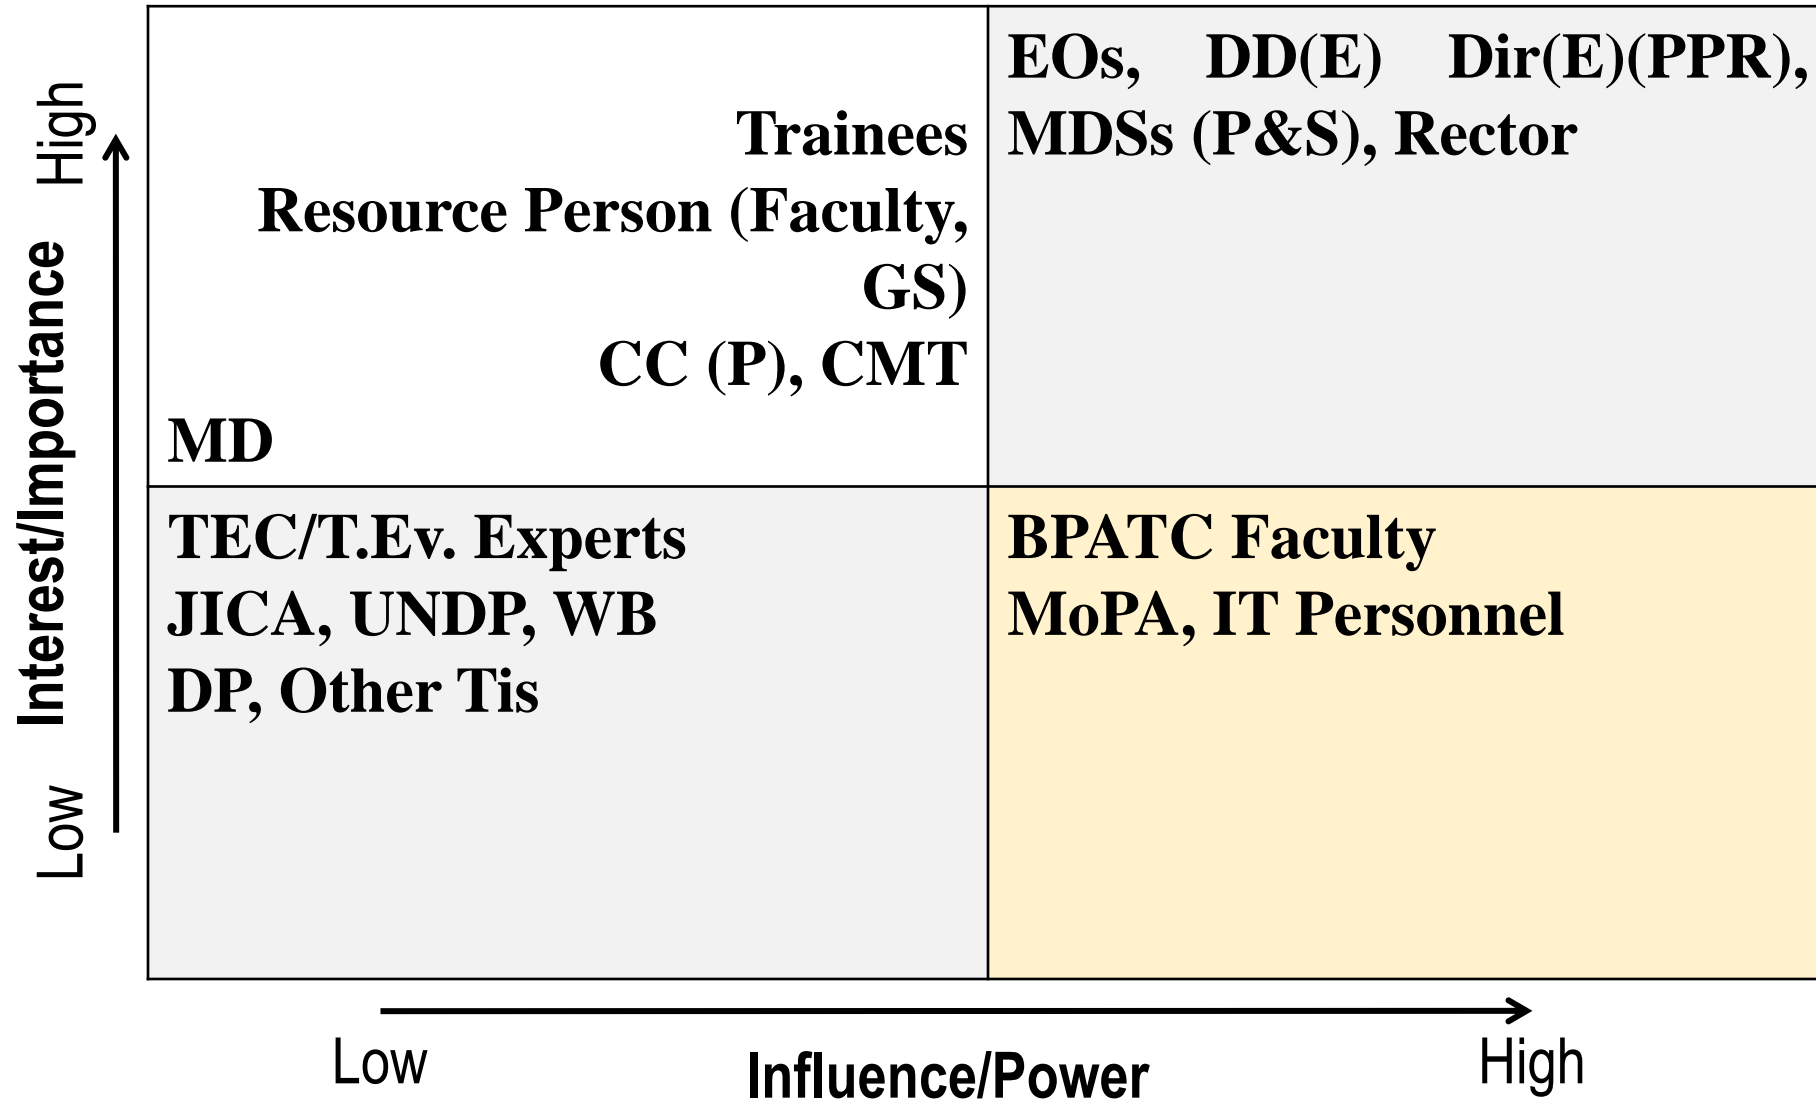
High

Interest/Importance

Low

Trainees
Resource Person (Faculty, GS)
CC (P), CMT
MD

EOs, DD(E) Dir(E)(PPR), MDSs (P&S), Rector

TEC/T.Ev. Experts
JICA, UNDP, WB
DP, Other Tis

BPATC Faculty
MoPA, IT Personnel

Low
Influence/Power
High